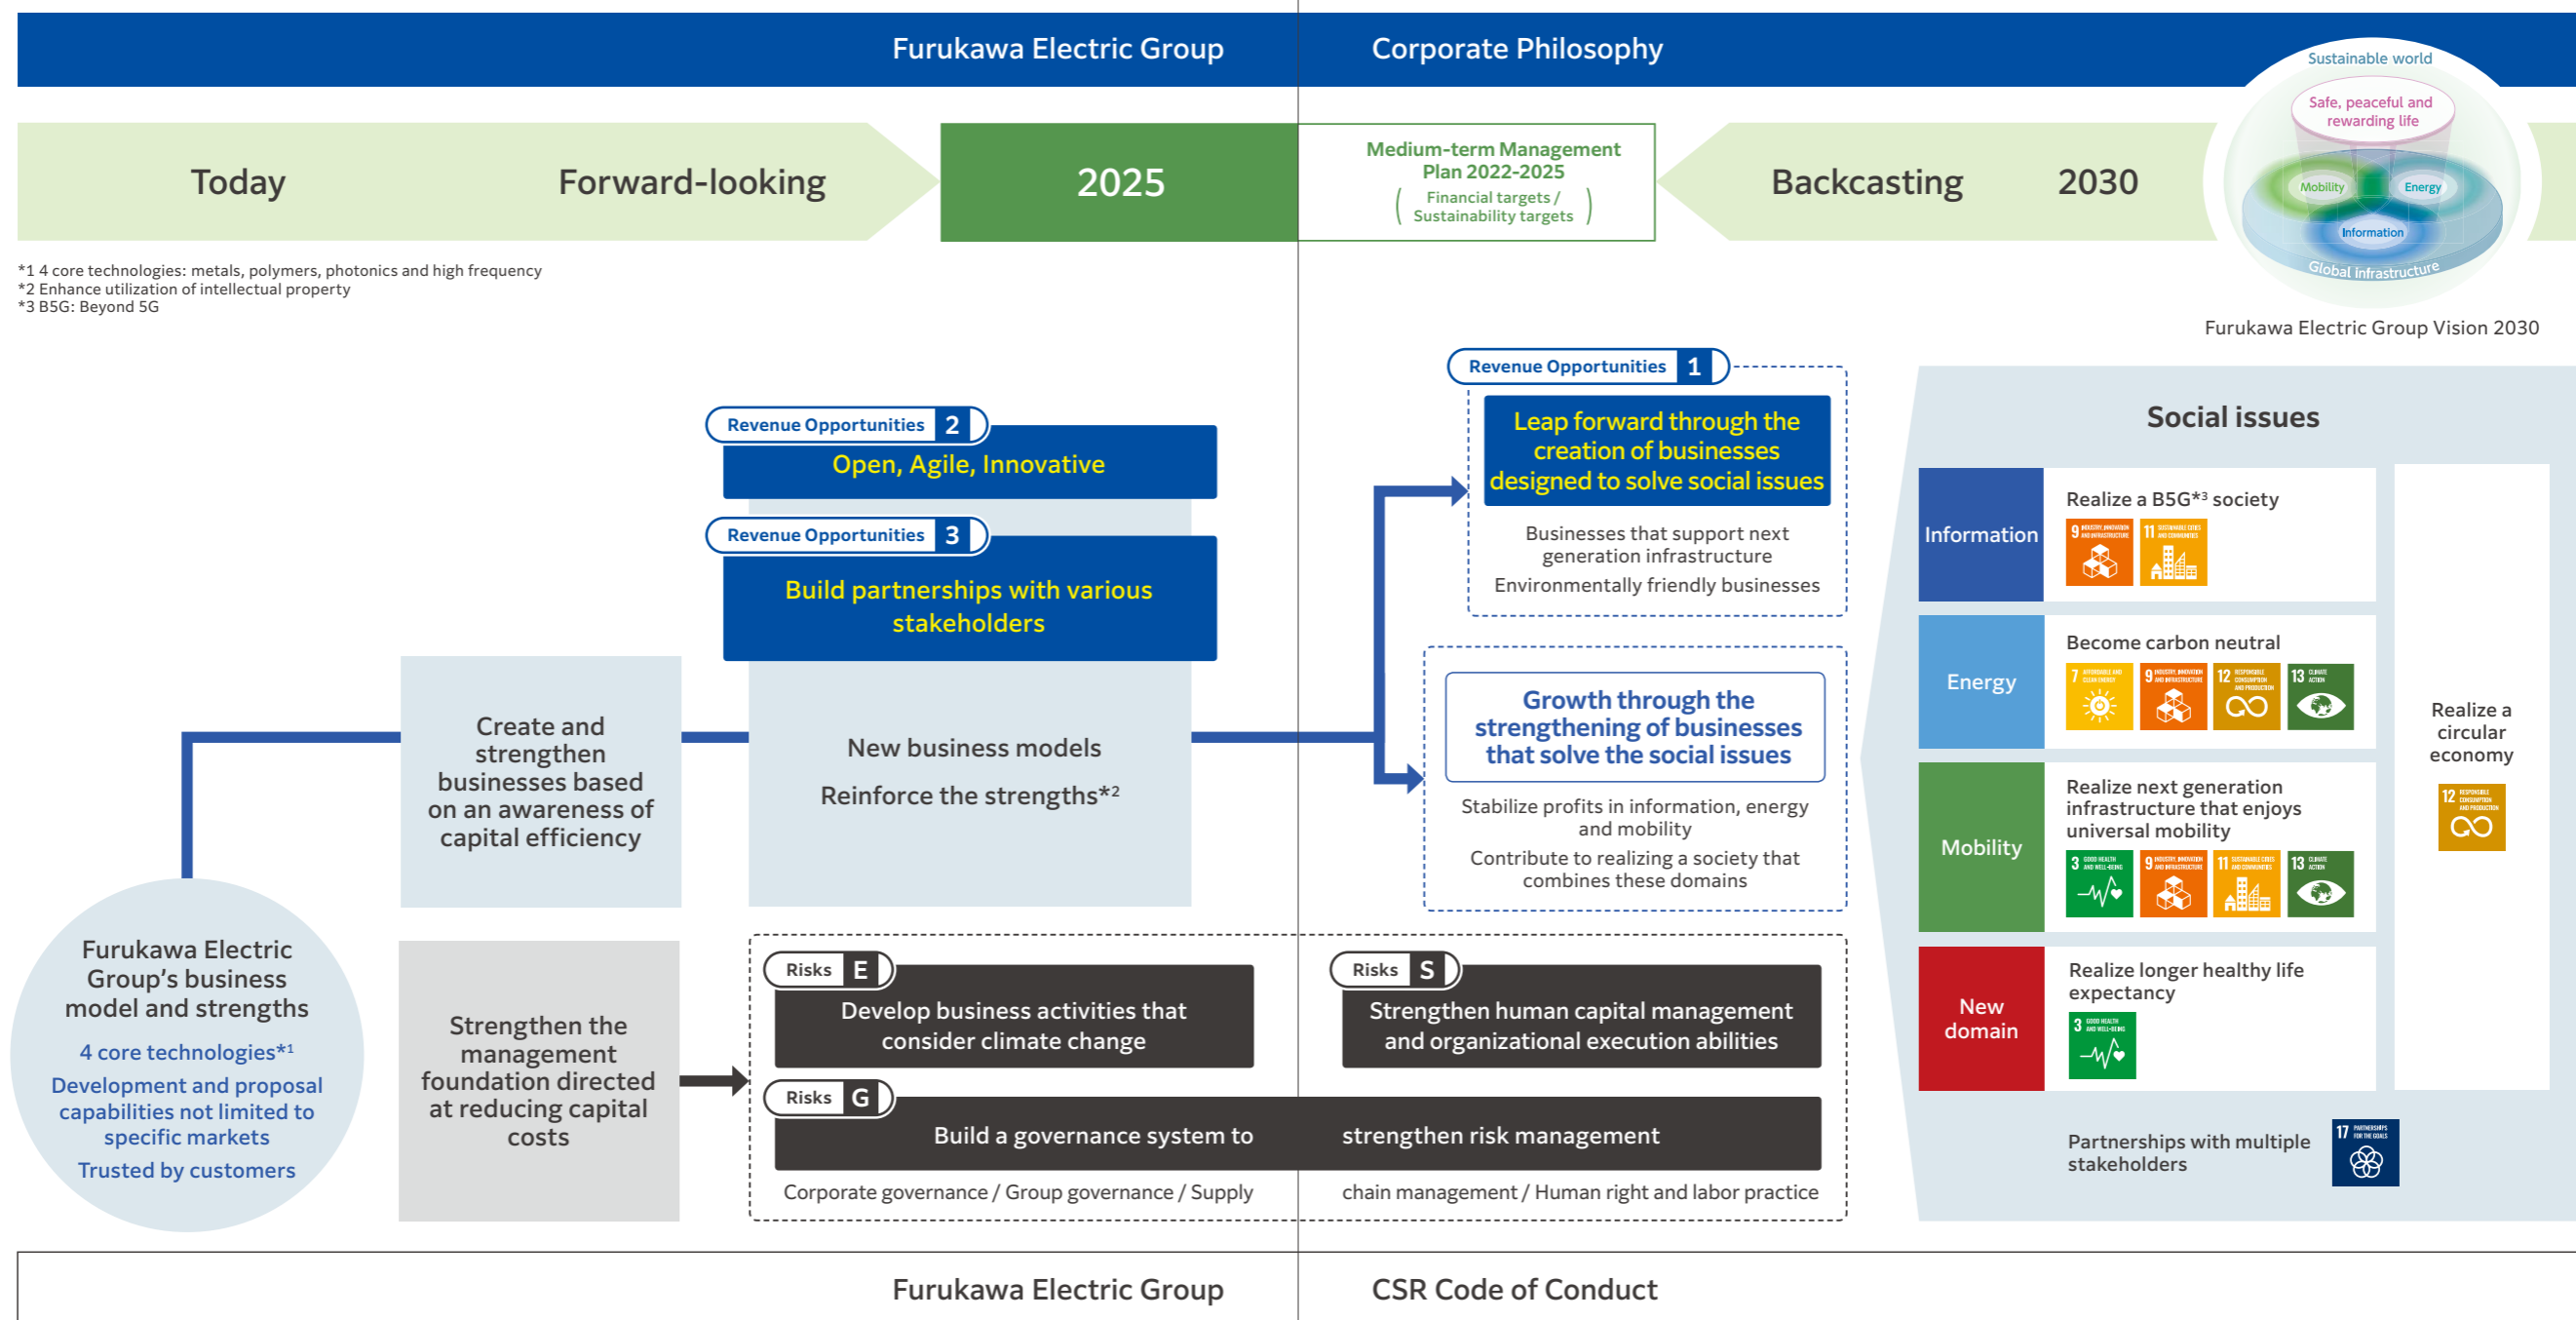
Furukawa Electric Group Corporate Philosophy

Today Forward-looking 2025

Medium-term Management Plan 2022-2025
( Financial targets / Sustainability targets )

Backcasting 2030

Sustainable world
Safe, peaceful and rewarding life
Mobility
Energy
Information
Global Infrastructure

Furukawa Electric Group Vision 2030

*1 4 core technologies: metals, polymers, photonics and high frequency
*2 Enhance utilization of intellectual property
*3 B5G: Beyond 5G

Revenue Opportunities 2
Open, Agile, Innovative

Revenue Opportunities 3
Build partnerships with various stakeholders

Revenue Opportunities 1
Leap forward through the creation of businesses designed to solve social issues

Businesses that support next generation infrastructure
Environmentally friendly businesses

Growth through the strengthening of businesses that solve the social issues

Stabilize profits in information, energy and mobility
Contribute to realizing a society that combines these domains

Create and strengthen businesses based on an awareness of capital efficiency

New business models
Reinforce the strengths*2

Furukawa Electric Group's business model and strengths
4 core technologies*1
Development and proposal capabilities not limited to specific markets
Trusted by customers

Strengthen the management foundation directed at reducing capital costs

Risks E
Develop business activities that consider climate change

Risks S
Strengthen human capital management and organizational execution abilities

Risks G
Build a governance system to strengthen risk management

Corporate governance / Group governance / Supply chain management / Human right and labor practice

Social issues

Information
Realize a B5G*3 society

Energy
Become carbon neutral

Mobility
Realize next generation infrastructure that enjoys universal mobility

New domain
Realize longer healthy life expectancy

Realize a circular economy

Partnerships with multiple stakeholders

Furukawa Electric Group CSR Code of Conduct